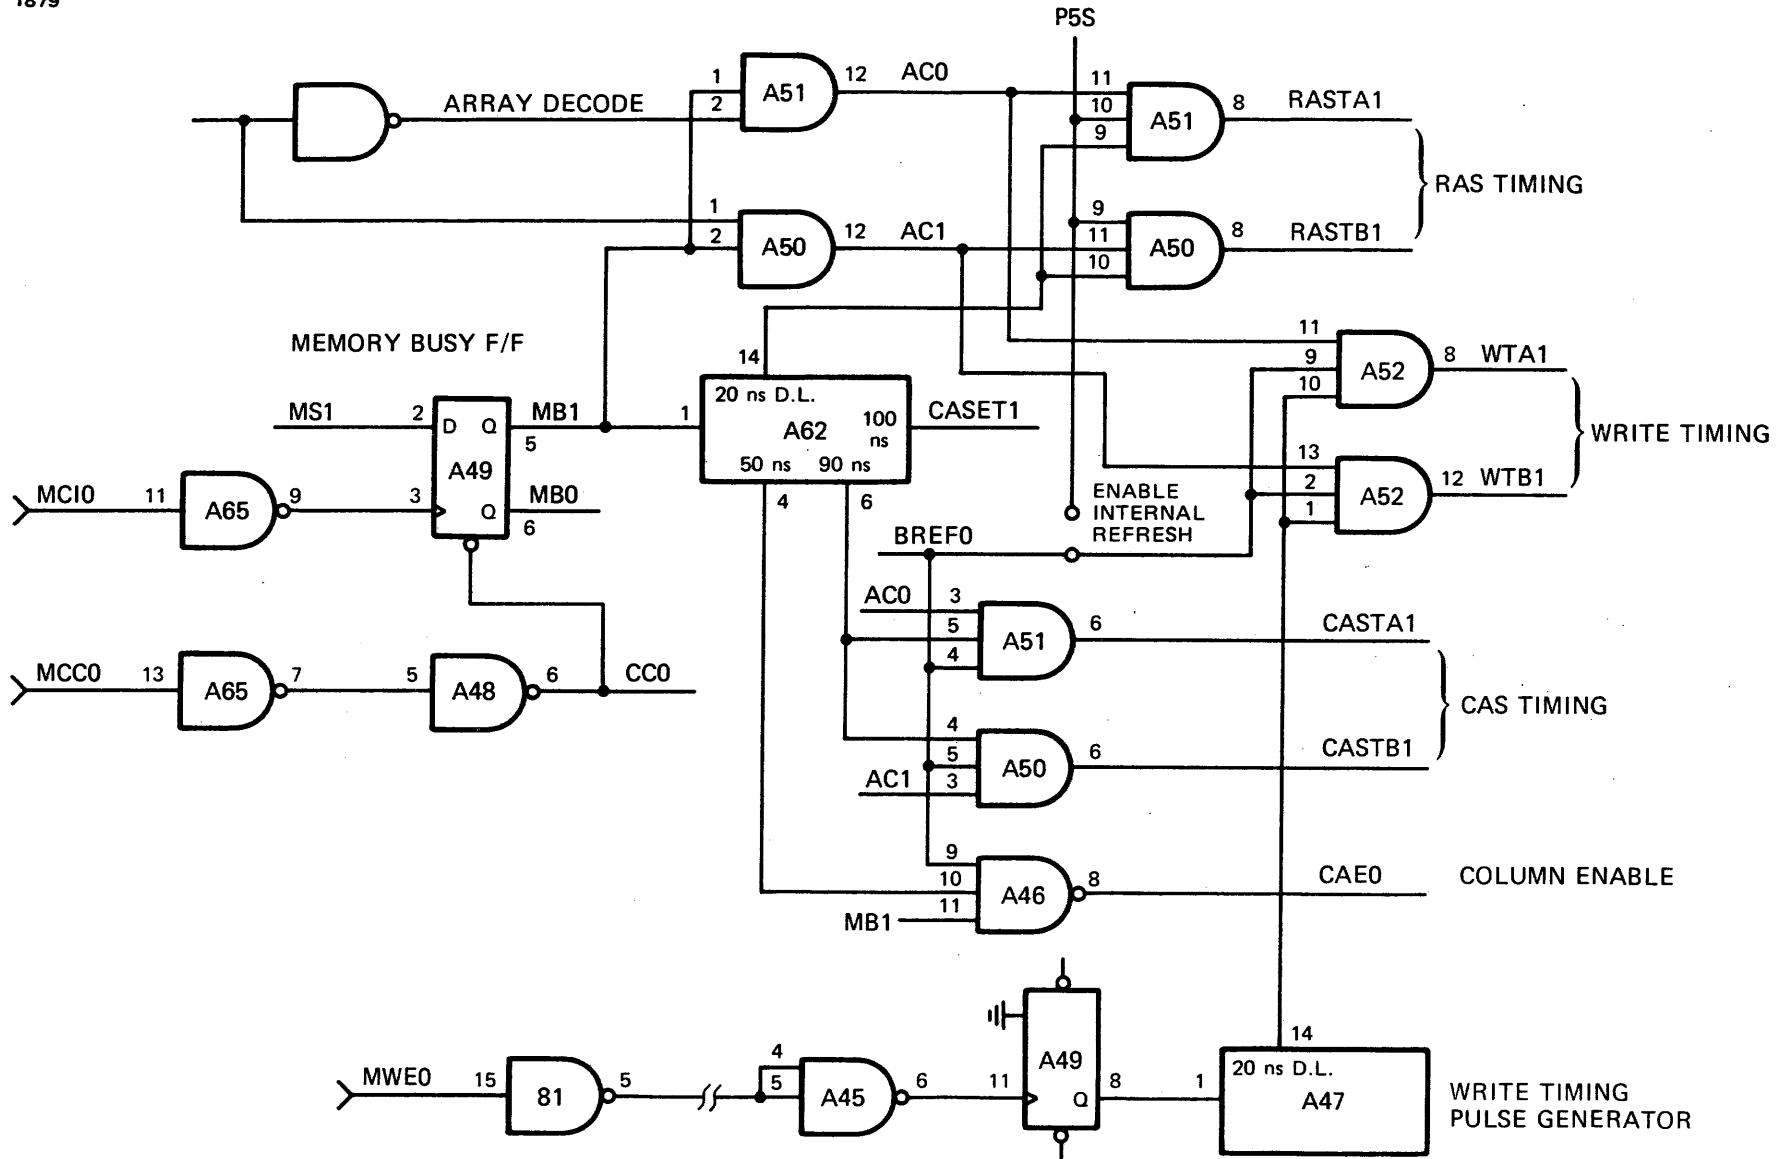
1879

P5S

ARRAY DECODE

1
2
A51
12
AC0

11
10
9
A51
8
RASTA1

RAS TIMING

1
2
A50
12
AC1

9
11
10
A50
8
RASTB1

MEMORY BUSY F/F

14

11
9
10
A52
8
WTA1

MS1
2
D Q
A49
Q
MB1
5
1
20 ns D.L.
A62
100 ns
50 ns 90 ns
CASET1

WRITE TIMING

13
2
1
A52
12
WTB1

MCI0
11
A65
9
3
MB0
6
4
6
ENABLE INTERNAL REFRESH

BREF0

AC0
3
5
4
A51
6
CASTA1

MCC0
13
A65
7
5
A48
6
CC0

CAS TIMING

4
5
3
A50
6
CASTB1
AC1

9
10
11
A46
8
CAE0
COLUMN ENABLE
MB1

14

MWE0
15
81
5
4
5
A45
6
11
A49
Q
8
1
20 ns D.L.
A47

WRITE TIMING PULSE GENERATOR